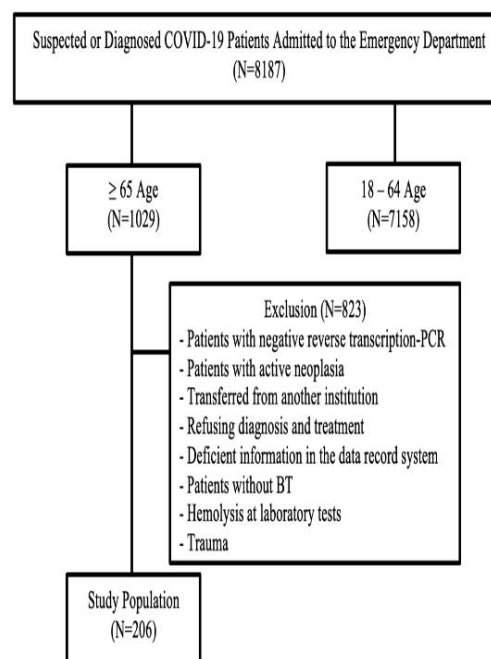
Suspected or Diagnosed COVID-19 Patients Admitted to the Emergency Department
(N=8187)

$\geq$ 65 Age
(N=1029)

18 – 64 Age
(N=7158)

Exclusion (N=823)
- Patients with negative reverse transcription-PCR
- Patients with active neoplasia
- Transferred from another institution
- Refusing diagnosis and treatment
- Deficient information in the data record system
- Patients without BT
- Hemolysis at laboratory tests
- Trauma

Study Population
(N=206)